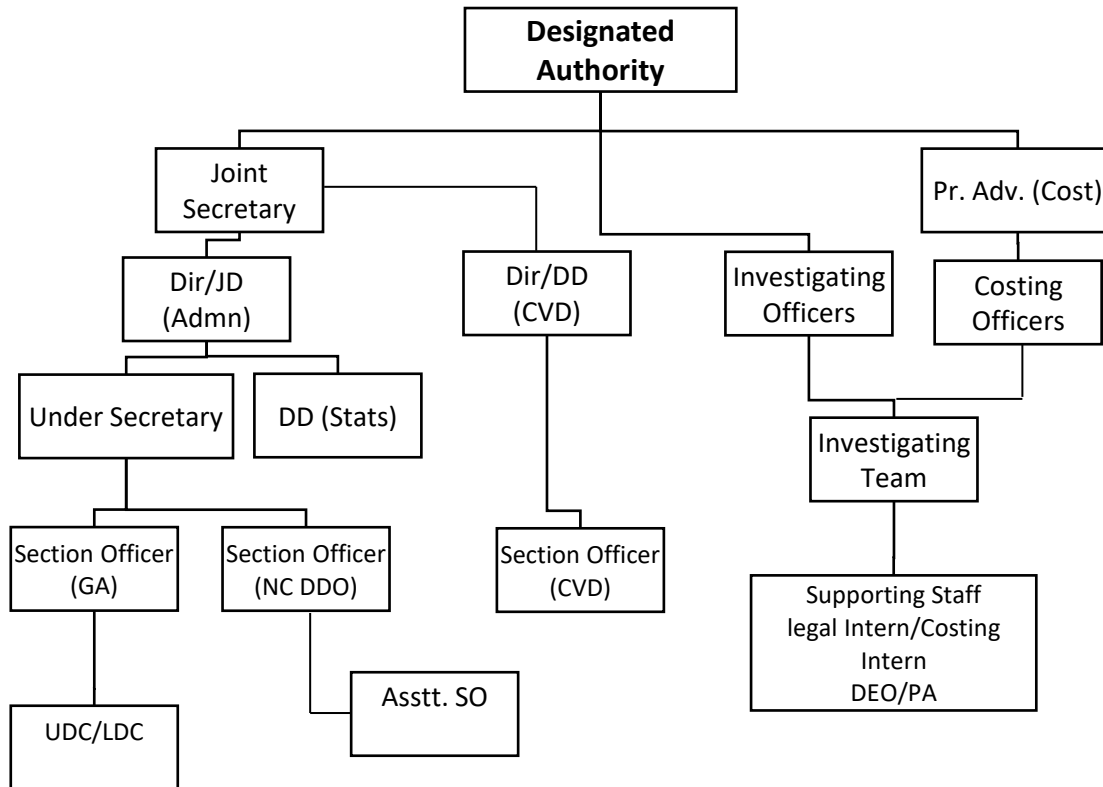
Designated Authority

Joint Secretary

Pr. Adv. (Cost)

Dir/JD (Admn)

Dir/DD (CVD)

Investigating Officers

Costing Officers

Under Secretary

DD (Stats)

Investigating Team

Section Officer (GA)

Section Officer (NC DDO)

Section Officer (CVD)

Supporting Staff legal Intern/Costing Intern DEO/PA

Asstt. SO

UDC/LDC